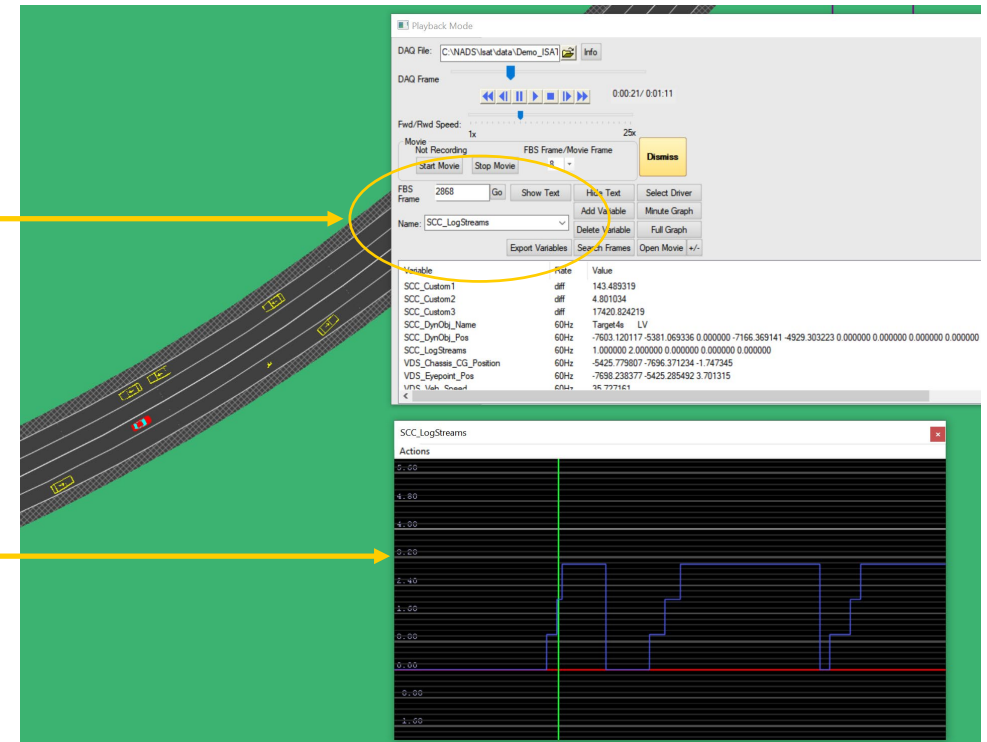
Playback Mode

DAQ File: C:\NADS\Isat\data\Demo_ISA1 Info

DAQ Frame

0:00:21/ 0:01:11

Fwd/Rwd Speed:
1x 25x

Movie
Not Recording
Start Movie Stop Movie
FBS Frame/Movie Frame
8

Dismiss

FBS Frame 2868 Go Show Text Hide Text Select Driver
Add Variable Minute Graph
Name: SCC_LogStreams Delete Variable Full Graph
Export Variables Search Frames Open Movie +/-

| Variable | Rate | Value |
|---|---|---|
| SCC_Custom1 | diff | 143.489319 |
| SCC_Custom2 | diff | 4.801034 |
| SCC_Custom3 | diff | 17420.824219 |
| SCC_DynObj_Name | 60Hz | Target4s LV |
| SCC_DynObj_Pos | 60Hz | -7603.120117 -5381.069336 0.000000 -7166.369141 -4929.303223 0.000000 0.000000 0.000000 0.000000 |
| SCC_LogStreams | 60Hz | 1.000000 2.000000 0.000000 0.000000 0.000000 |
| VDS_Chassis_CG_Position | 60Hz | -5425.779807 -7696.371234 -1.747345 |
| VDS_Eyepoint_Pos | 60Hz | -7698.238377 -5425.285492 3.701315 |
| VDS_Veh_Speed | 60Hz | 35.727161 |

SCC_LogStreams
Actions
5.60
4.80
4.00
3.20
2.40
1.60
0.80
0.00
-0.80
-1.60